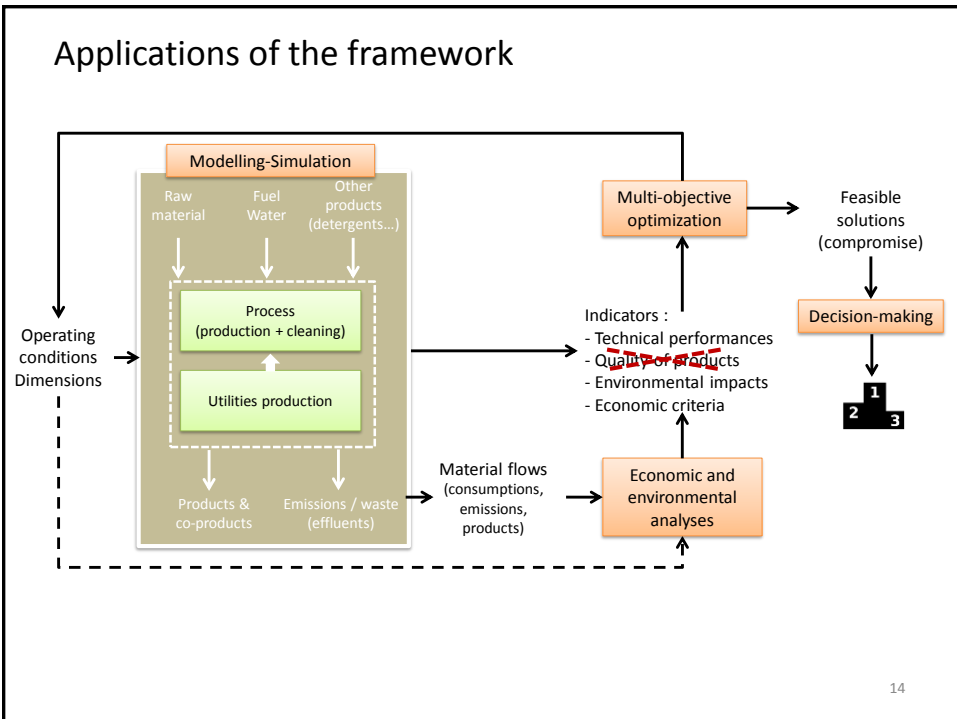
Applications of the framework

Modelling-Simulation

Raw material

Fuel Water

Other products (detergents…)

Process (production + cleaning)

Utilities production

Products & co-products

Emissions / waste (effluents)

Operating conditions Dimensions

Material flows (consumptions, emissions, products)

Economic and environmental analyses

Indicators :
- Technical performances
- Quality of products
- Environmental impacts
- Economic criteria

Multi-objective optimization

Feasible solutions (compromise)

Decision-making

1
2
3

14